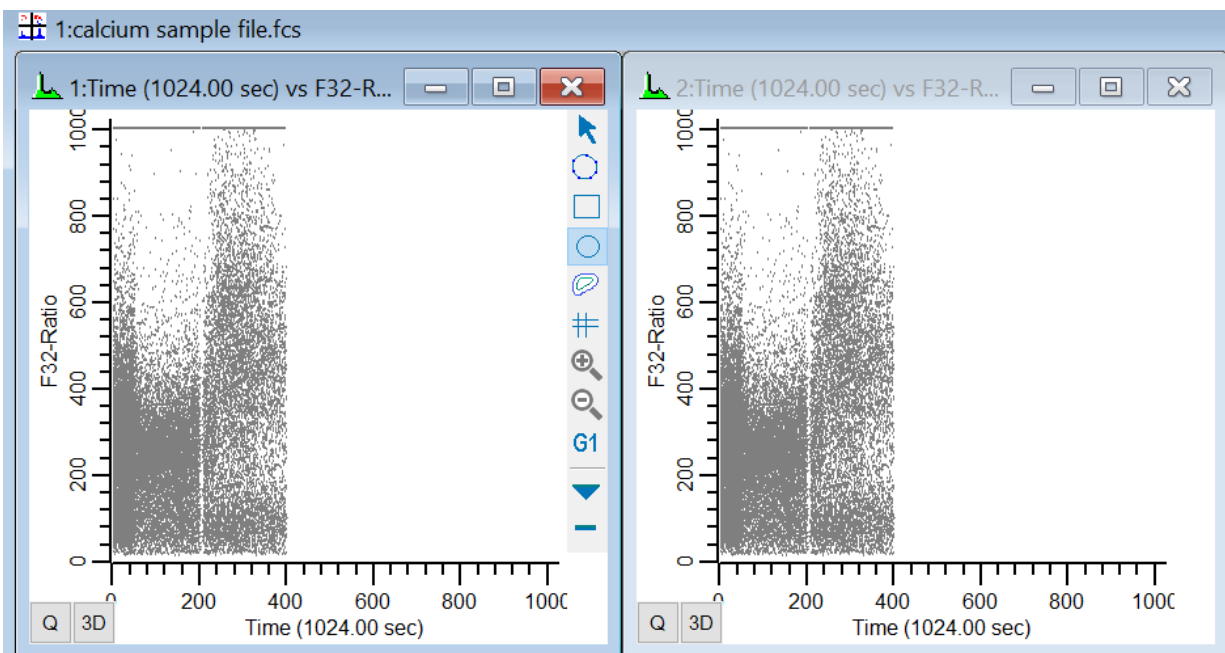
1:calcium sample file.fcs

1:Time (1024.00 sec) vs F32-R...

1000
800
600
400
200
0
F32-Ratio

G1

0
200
400
600
800
1000
Time (1024.00 sec)

Q
3D

2:Time (1024.00 sec) vs F32-R...

1000
800
600
400
200
0
F32-Ratio

0
200
400
600
800
1000
Time (1024.00 sec)

Q
3D